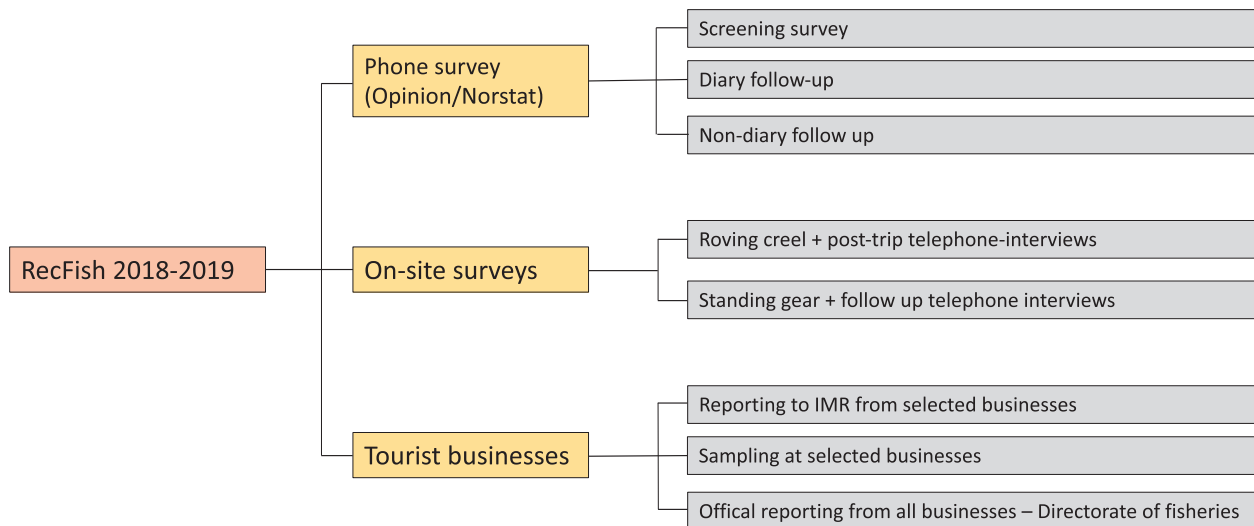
RecFish 2018-2019

Phone survey (Opinion/Norstat)

Screening survey

Diary follow-up

Non-diary follow up

On-site surveys

Roving creel + post-trip telephone-interviews

Standing gear + follow up telephone interviews

Tourist businesses

Reporting to IMR from selected businesses

Sampling at selected businesses

Offical reporting from all businesses – Directorate of fisheries